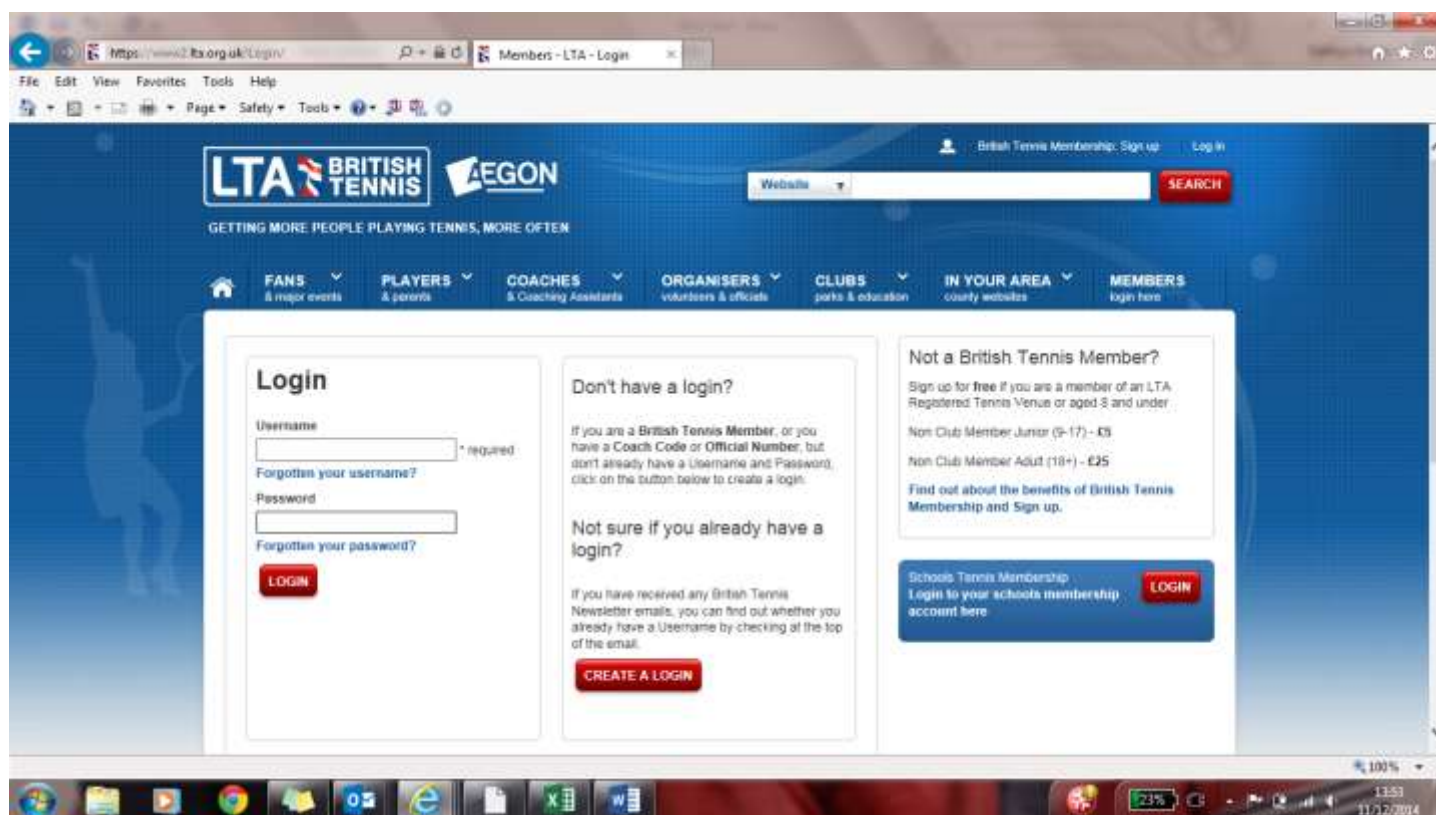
https://www2.lta.org.uk/Login/
Members - LTA - Login

File Edit View Favorites Tools Help

Page ▾ Safety ▾ Tools ▾

British Tennis Membership: Sign up Log in

LTA BRITISH TENNIS AEGON

GETTING MORE PEOPLE PLAYING TENNIS, MORE OFTEN

Website

SEARCH

FANS & major events
PLAYERS & parents
COACHES & Coaching Assistants
ORGANISERS volunteers & officials
CLUBS parks & education
IN YOUR AREA county websites
MEMBERS login here

Login

Username

* required

Forgotten your username?

Password

Forgotten your password?

LOGIN

Don't have a login?

If you are a British Tennis Member, or you have a Coach Code or Official Number, but don't already have a Username and Password, click on the button below to create a login.

Not sure if you already have a login?

If you have received any British Tennis Newsletter emails, you can find out whether you already have a Username by checking at the top of the email.

CREATE A LOGIN

Not a British Tennis Member?

Sign up for free if you are a member of an LTA Registered Tennis Venue or aged 8 and under

Non Club Member Junior (9-17) - £5

Non Club Member Adult (18+) - £25

Find out about the benefits of British Tennis Membership and Sign up.

Schools Tennis Membership
Login to your schools membership account here

LOGIN

100%

23%

13:53
11/12/2014